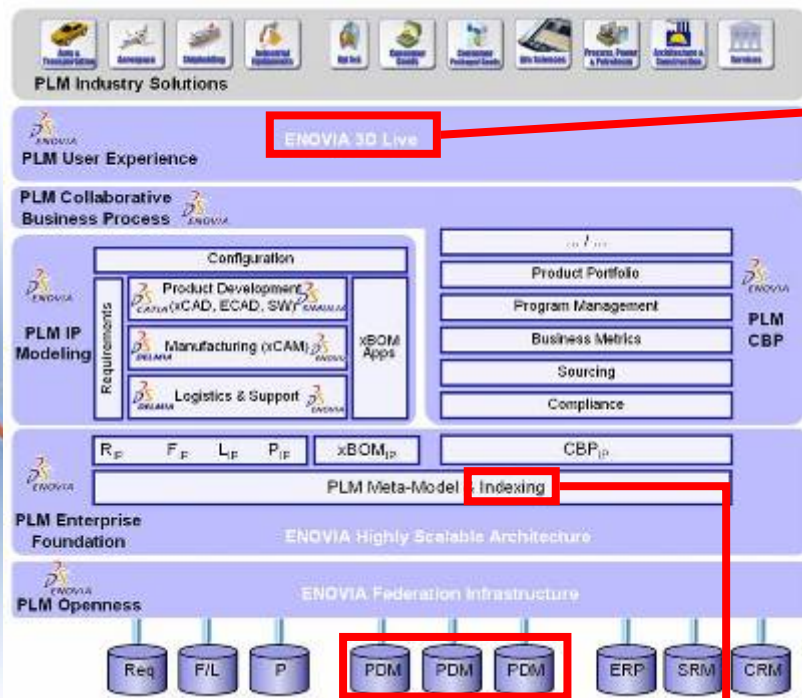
Auto & Transportation Aerospace Shipbuilding Industrial Equipment Hi-Tech Consumer Goods Consumer Packaged Goods Life Sciences Process, Power & Petroleum Architecture & Construction Services

PLM Industry Solutions

ENOVIA
PLM User Experience

ENOVIA 3D Live

PLM Collaborative Business Process
ENOVIA

ENOVIA
PLM IP Modeling

Configuration

Requirements

CATIA Product Development (xCAD, ECAD, SW) ENOVIA

DELMIA Manufacturing (xCAM) ENOVIA

DELMIA Logistics & Support ENOVIA

xBOM Apps

... / ...

Product Portfolio

Program Management

Business Metrics

Sourcing

Compliance

ENOVIA
PLM CBP

$R_{IP}$ $F_{IP}$ $L_{IP}$ $P_{IP}$ $xBOM_{IP}$ $CBP_{IP}$

ENOVIA
PLM Meta-Model + Indexing

PLM Enterprise Foundation

ENOVIA Highly Scalable Architecture

ENOVIA
PLM Openness

ENOVIA Federation Infrastructure

Req F/L P PDM PDM PDM ERP SRM CRM